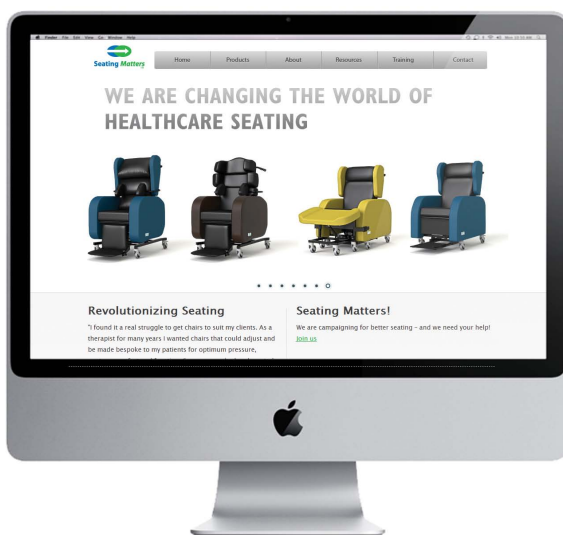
Finder File Edit View Go Window Help

Seating Matters

Home Products About Resources Training Contact

WE ARE CHANGING THE WORLD OF HEALTHCARE SEATING

Revolutionizing Seating

"I found it a real struggle to get chairs to suit my clients. As a therapist for many years I wanted chairs that could adjust and be made bespoke to my patients for optimum pressure, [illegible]

Seating Matters!

We are campaigning for better seating – and we need your help!

Join us